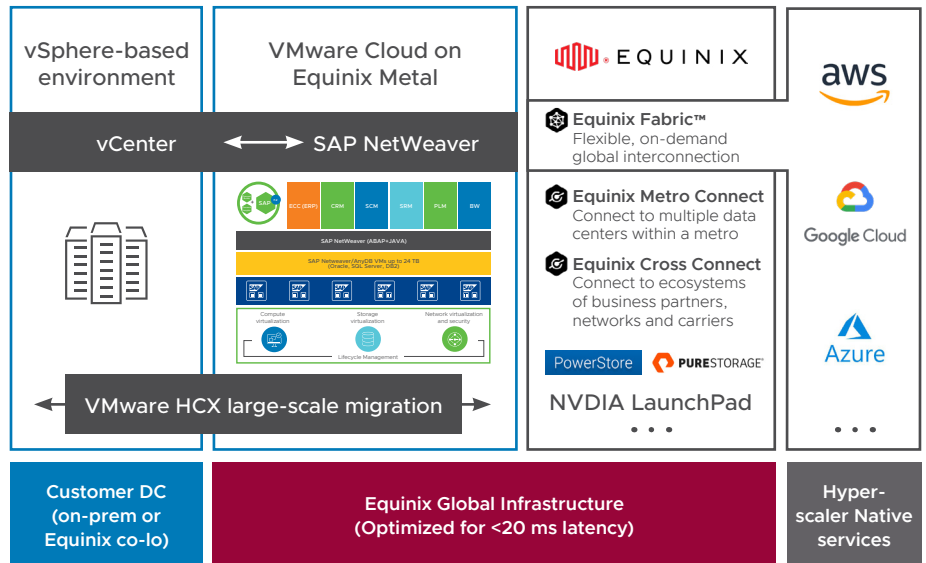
vSphere-based environment

VMware Cloud on Equinix Metal

vCenter

SAP NetWeaver

SAP

ECC (ERP)

CRM

SCM

SRM

PLM

BW

SAP NetWeaver (ABAP+JAVA)

SAP Netweaver/AnyDB VMs up to 24 TB (Oracle, SQL Server, DB2)

SAP

SAP

SAP

SAP

SAP

SAP

Compute virtualization

Storage virtualization

Network virtualization and security

Lifecycle Management

VMware HCX large-scale migration

EQUINIX

Equinix Fabric™
Flexible, on-demand global interconnection

Equinix Metro Connect
Connect to multiple data centers within a metro

Equinix Cross Connect
Connect to ecosystems of business partners, networks and carriers

PowerStore

PURESTORAGE

NVDIA LaunchPad

• • •

aws

Google Cloud

Azure

• • •

Customer DC (on-prem or Equinix co-lo)

Equinix Global Infrastructure (Optimized for <20 ms latency)

Hyper-scaler Native services